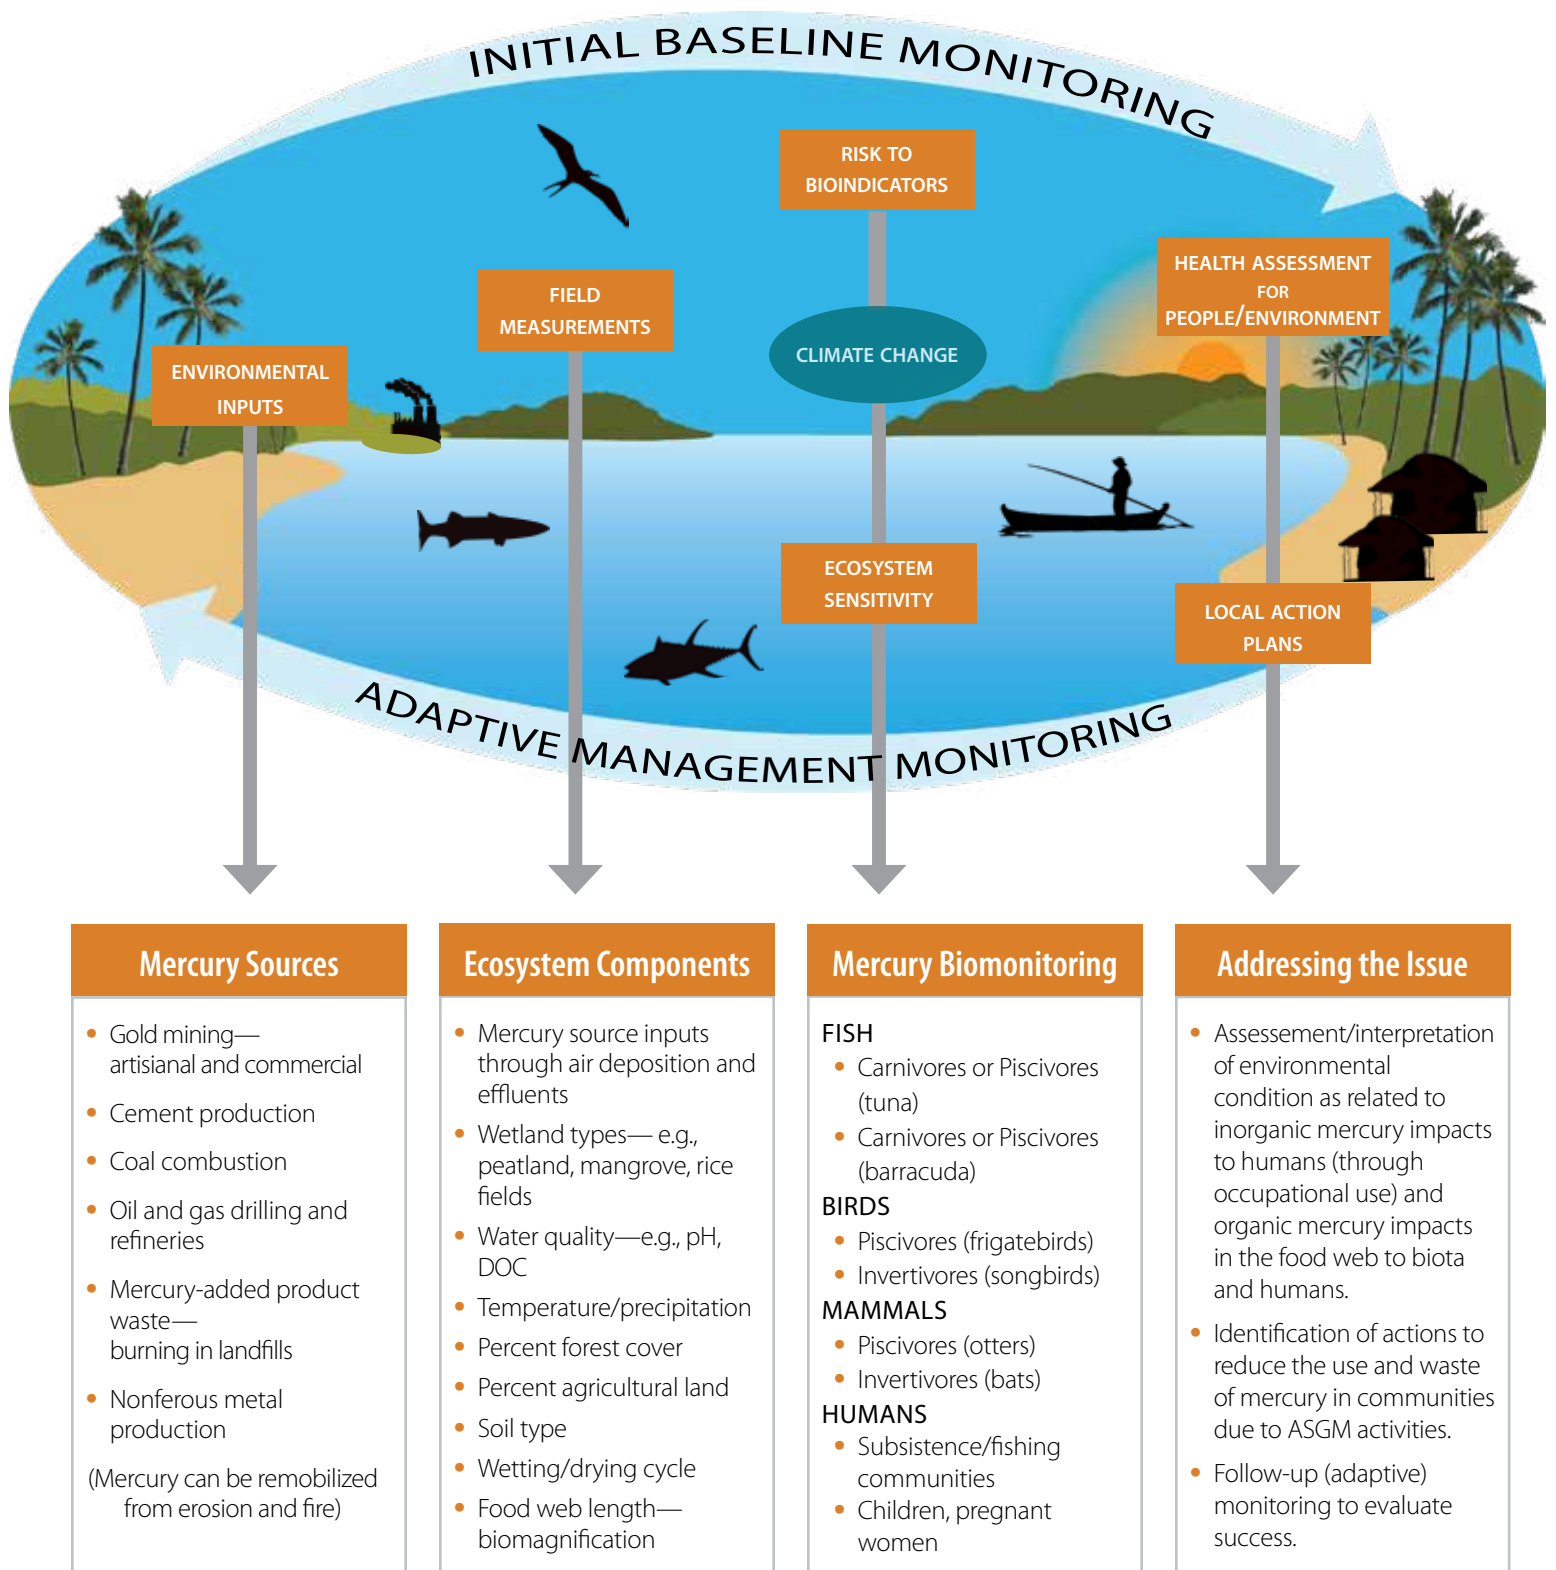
INITIAL BASELINE MONITORING

RISK TO BIOINDICATORS

FIELD MEASUREMENTS

CLIMATE CHANGE

HEALTH ASSESSMENT FOR PEOPLE/ENVIRONMENT

ENVIRONMENTAL INPUTS

ECOSYSTEM SENSITIVITY

LOCAL ACTION PLANS

ADAPTIVE MANAGEMENT MONITORING

Mercury Sources

- Gold mining—artisianal and commercial
- Cement production
- Coal combustion
- Oil and gas drilling and refineries
- Mercury-added product waste—burning in landfills
- Nonferous metal production

(Mercury can be remobilized from erosion and fire)

Ecosystem Components

- Mercury source inputs through air deposition and effluents
- Wetland types— e.g., peatland, mangrove, rice fields
- Water quality—e.g., pH, DOC
- Temperature/precipitation
- Percent forest cover
- Percent agricultural land
- Soil type
- Wetting/drying cycle
- Food web length—biomagnification

Mercury Biomonitoring

FISH
- Carnivores or Piscivores (tuna)
- Carnivores or Piscivores (barracuda)

BIRDS
- Piscivores (frigatebirds)
- Invertivores (songbirds)

MAMMALS
- Piscivores (otters)
- Invertivores (bats)

HUMANS
- Subsistence/fishing communities
- Children, pregnant women

Addressing the Issue

- Assessement/interpretation of environmental condition as related to inorganic mercury impacts to humans (through occupational use) and organic mercury impacts in the food web to biota and humans.
- Identification of actions to reduce the use and waste of mercury in communities due to ASGM activities.
- Follow-up (adaptive) monitoring to evaluate success.